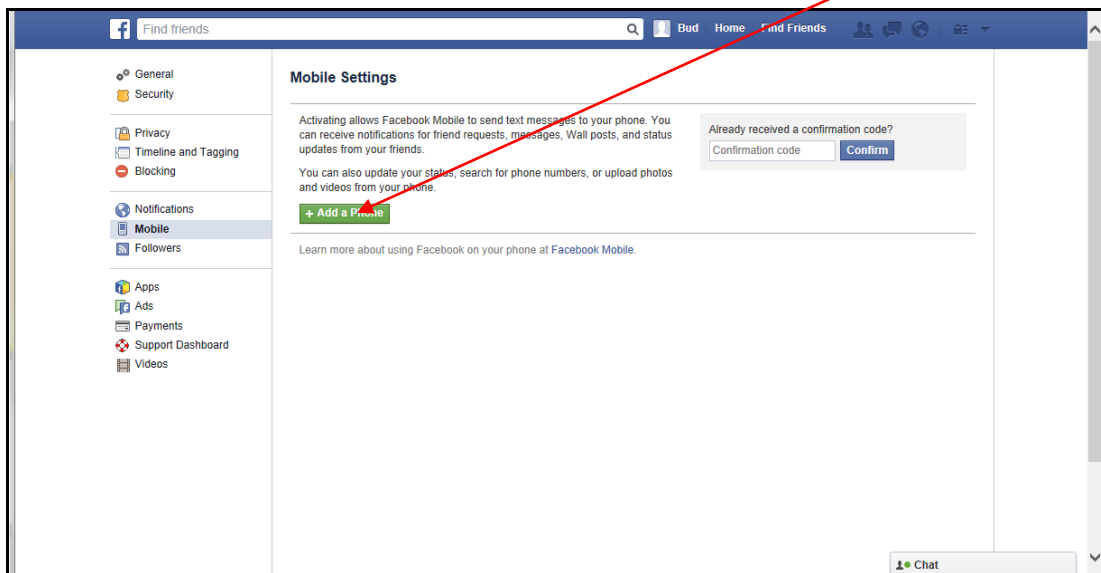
f Find friends

Bud Home Find Friends

General
Security

Privacy
Timeline and Tagging
Blocking

Notifications
Mobile
Followers

Apps
Ads
Payments
Support Dashboard
Videos

Mobile Settings

Activating allows Facebook Mobile to send text messages to your phone. You can receive notifications for friend requests, messages, Wall posts, and status updates from your friends.

You can also update your status, search for phone numbers, or upload photos and videos from your phone.

+ Add a Phone

Already received a confirmation code?

Confirmation code

Confirm

Learn more about using Facebook on your phone at Facebook Mobile.

Chat